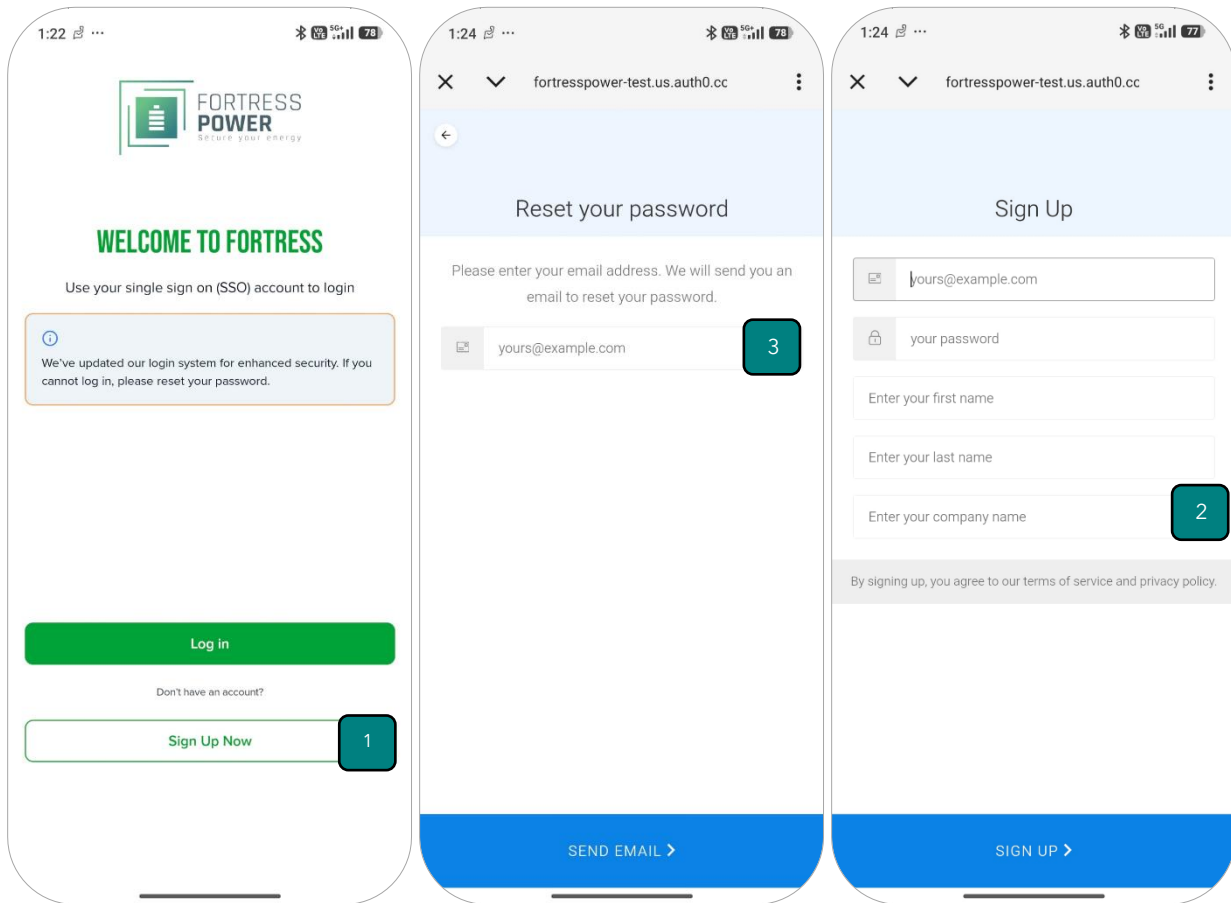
1:22 ···

78

FORTRESS
POWER
Secure your energy

WELCOME TO FORTRESS

Use your single sign on (SSO) account to login

We've updated our login system for enhanced security. If you cannot log in, please reset your password.

Log in

Don't have an account?

Sign Up Now

1

1:24 ···

78

fortresspower-test.us.auth0.cc

Reset your password

Please enter your email address. We will send you an email to reset your password.

yours@example.com

3

SEND EMAIL >

1:24 ···

77

fortresspower-test.us.auth0.cc

Sign Up

yours@example.com

your password

Enter your first name

Enter your last name

Enter your company name

2

By signing up, you agree to our terms of service and privacy policy.

SIGN UP >